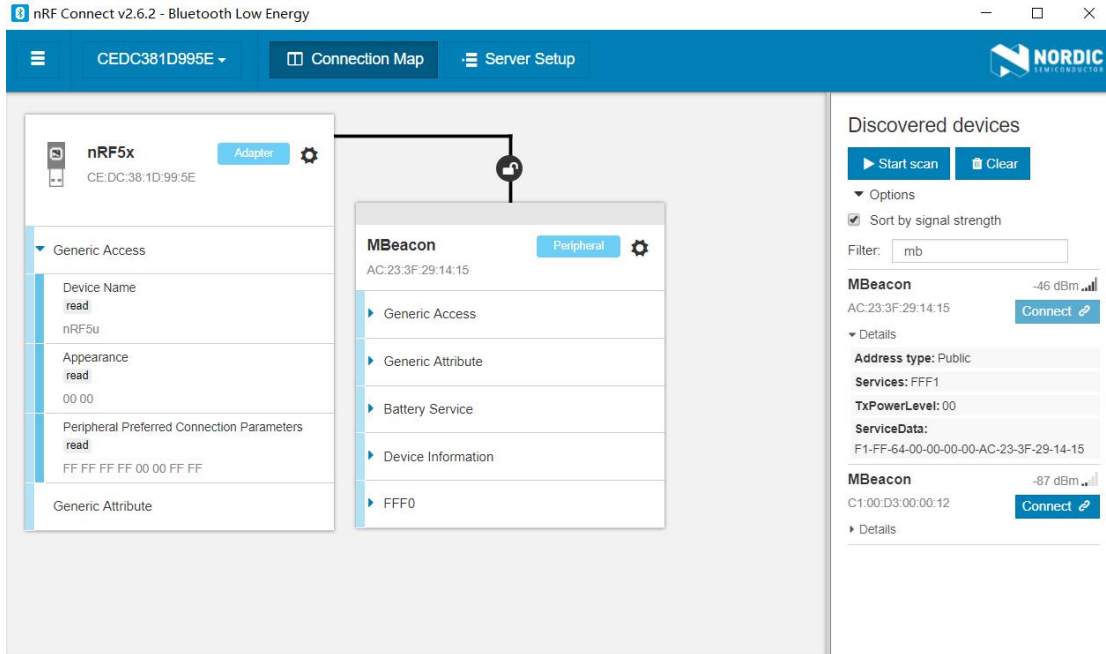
nRF Connect v2.6.2 - Bluetooth Low Energy

CEDC381D995E

Connection Map

Server Setup

NORDIC
SEMICONDUCTOR

nRF5x
Adapter
CE:DC:38:1D:99:5E

Generic Access

Device Name
read
nRF5u

Appearance
read
00 00

Peripheral Preferred Connection Parameters
read
FF FF FF FF 00 00 FF FF

Generic Attribute

MBeacon
Peripheral
AC:23:3F:29:14:15

Generic Access

Generic Attribute

Battery Service

Device Information

FFF0

Discovered devices

Start scan

Clear

Options

Sort by signal strength

Filter: mb

MBeacon
-46 dBm
AC:23:3F:29:14:15
Connect

Details

Address type: Public

Services: FFF1

TxPowerLevel: 00

ServiceData:
F1-FF-64-00-00-00-00-AC-23-3F-29-14-15

MBeacon
-87 dBm
C1:00:D3:00:00:12
Connect

Details